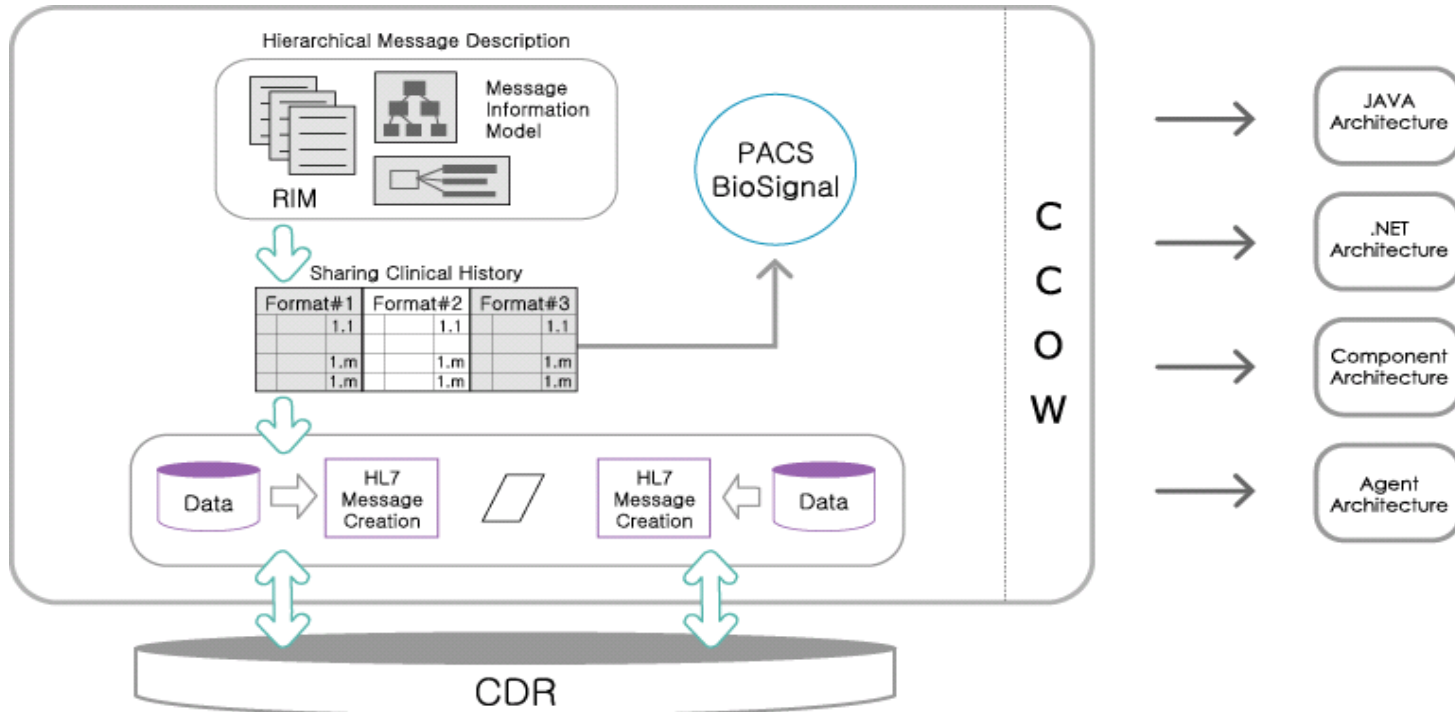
Hierarchical Message Description

RIM

Message Information Model

PACS BioSignal

Sharing Clinical History

| Format#1 | Format#2 | Format#3 |
|---|---|---|
| 1.1 | 1.1 | 1.1 |
| 1.m | 1.m | 1.m |
| 1.m | 1.m | 1.m |

Data

HL7 Message Creation

HL7 Message Creation

Data

C
C
O
W

JAVA Architecture

.NET Architecture

Component Architecture

Agent Architecture

CDR